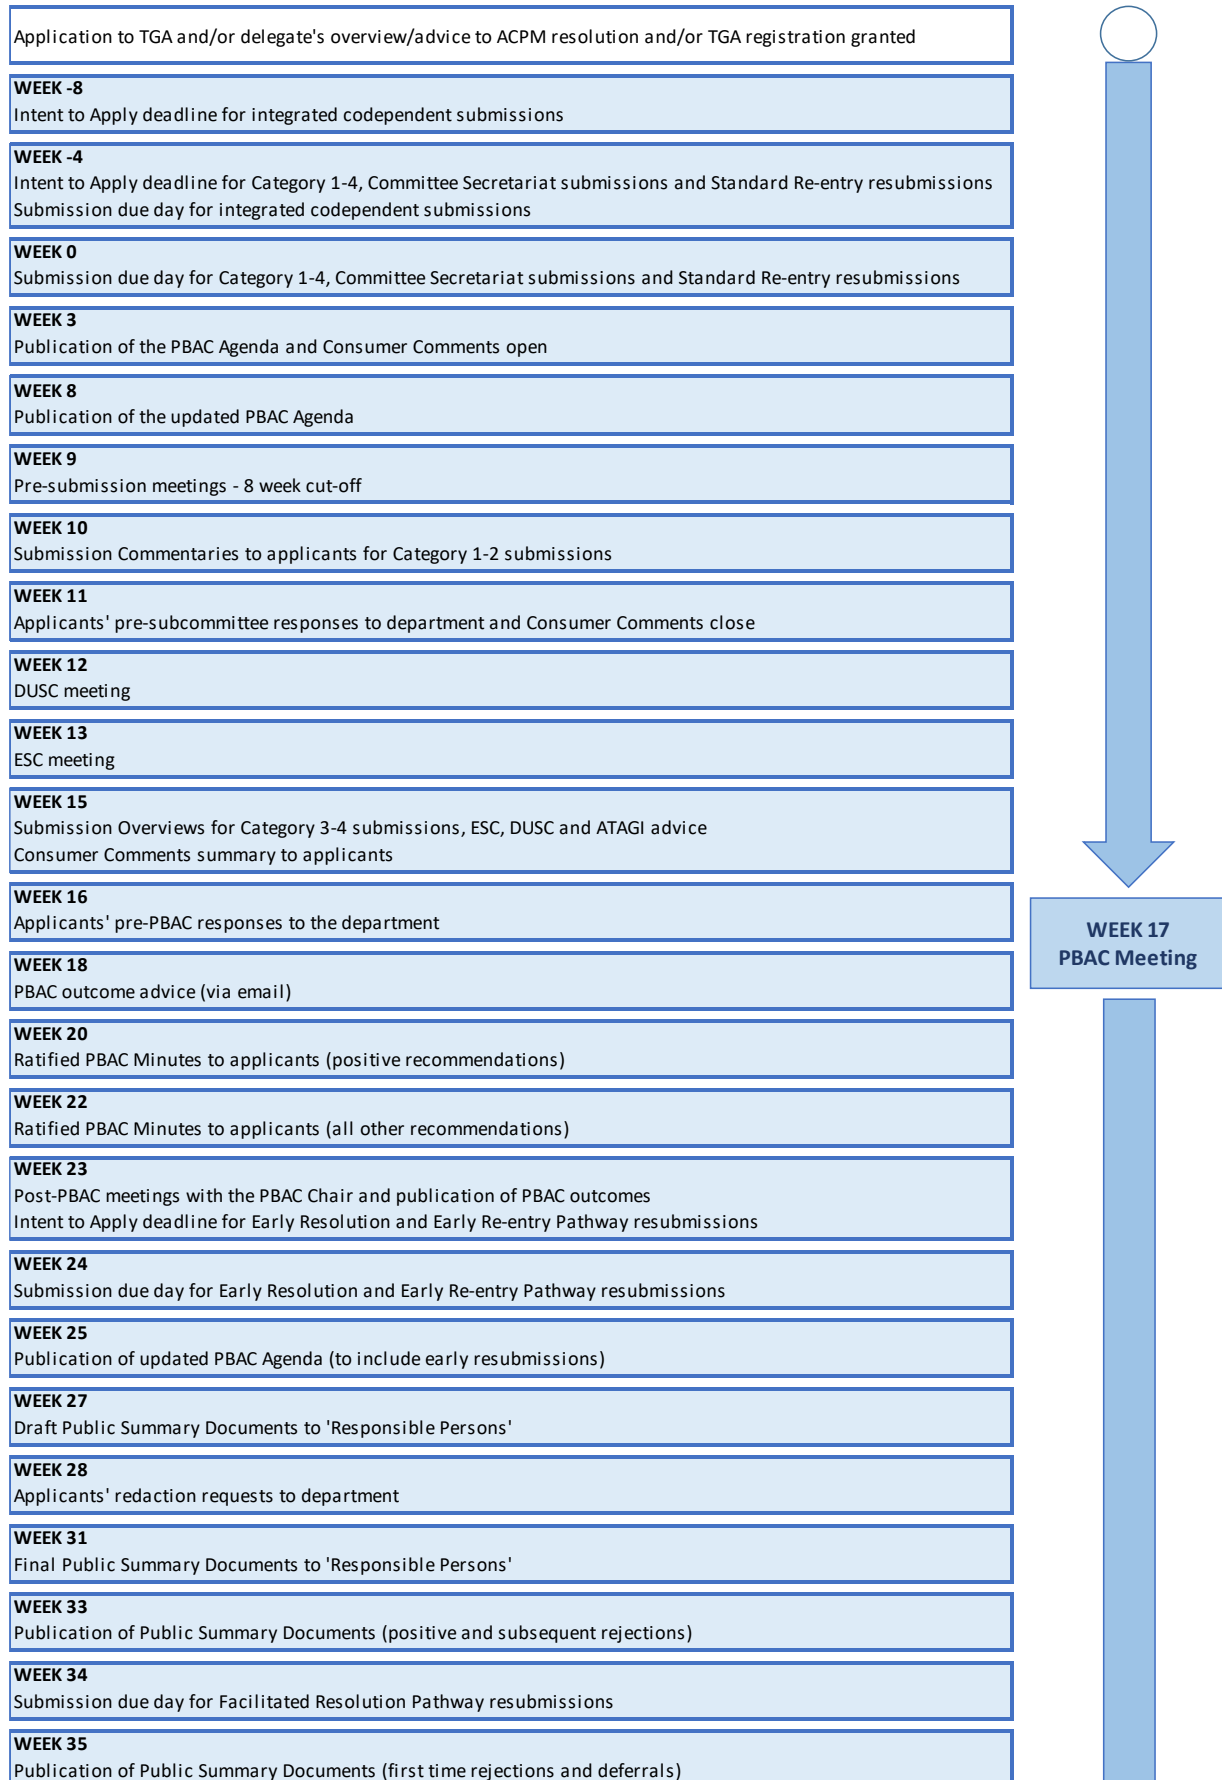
Application to TGA and/or delegate's overview/advice to ACPM resolution and/or TGA registration granted

WEEK -8
Intent to Apply deadline for integrated codependent submissions

WEEK -4
Intent to Apply deadline for Category 1-4, Committee Secretariat submissions and Standard Re-entry resubmissions
Submission due day for integrated codependent submissions

WEEK 0
Submission due day for Category 1-4, Committee Secretariat submissions and Standard Re-entry resubmissions

WEEK 3
Publication of the PBAC Agenda and Consumer Comments open

WEEK 8
Publication of the updated PBAC Agenda

WEEK 9
Pre-submission meetings - 8 week cut-off

WEEK 10
Submission Commentaries to applicants for Category 1-2 submissions

WEEK 11
Applicants' pre-subcommittee responses to department and Consumer Comments close

WEEK 12
DUSC meeting

WEEK 13
ESC meeting

WEEK 15
Submission Overviews for Category 3-4 submissions, ESC, DUSC and ATAGI advice
Consumer Comments summary to applicants

WEEK 16
Applicants' pre-PBAC responses to the department

WEEK 17
PBAC Meeting

WEEK 18
PBAC outcome advice (via email)

WEEK 20
Ratified PBAC Minutes to applicants (positive recommendations)

WEEK 22
Ratified PBAC Minutes to applicants (all other recommendations)

WEEK 23
Post-PBAC meetings with the PBAC Chair and publication of PBAC outcomes
Intent to Apply deadline for Early Resolution and Early Re-entry Pathway resubmissions

WEEK 24
Submission due day for Early Resolution and Early Re-entry Pathway resubmissions

WEEK 25
Publication of updated PBAC Agenda (to include early resubmissions)

WEEK 27
Draft Public Summary Documents to 'Responsible Persons'

WEEK 28
Applicants' redaction requests to department

WEEK 31
Final Public Summary Documents to 'Responsible Persons'

WEEK 33
Publication of Public Summary Documents (positive and subsequent rejections)

WEEK 34
Submission due day for Facilitated Resolution Pathway resubmissions

WEEK 35
Publication of Public Summary Documents (first time rejections and deferrals)